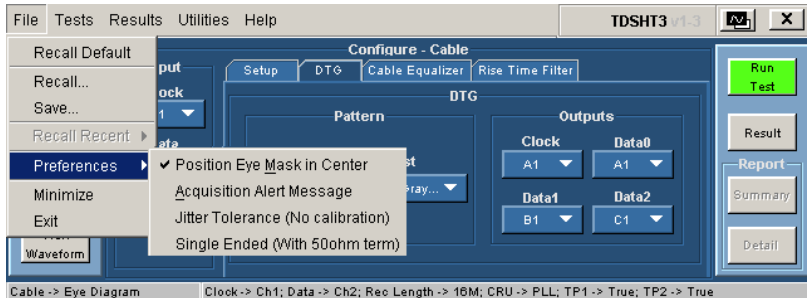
File Tests Results Utilities Help

TDSHT3 v1.3

X

Recall Default

Recall...

Save...

Recall Recent ▸

Preferences ▸

Minimize

Exit

✔ Position Eye Mask in Center

Acquisition Alert Message

Jitter Tolerance (No calibration)

Single Ended (With 50ohm term)

put

ock

ata

Waveform

Configure - Cable

Setup

DTG

Cable Equalizer

Rise Time Filter

DTG

Pattern

st

ray...

Outputs

Clock

A1

Data0

A1

Data1

B1

Data2

C1

Run Test

Result

Report

Summary

Detail

Cable -> Eye Diagram

Clock -> Ch1; Data -> Ch2; Rec Length -> 16M; CRU -> PLL; TP1 -> True; TP2 -> True